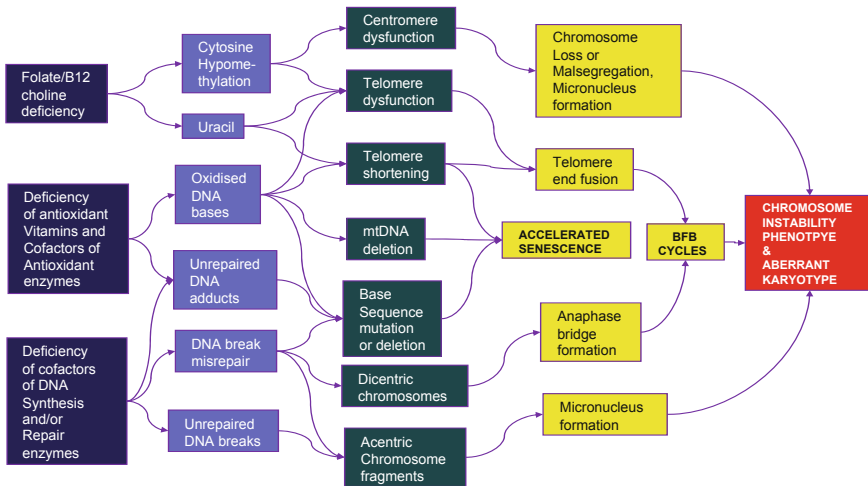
Folate/B12 choline deficiency

Deficiency of antioxidant Vitamins and Cofactors of Antioxidant enzymes

Deficiency of cofactors of DNA Synthesis and/or Repair enzymes

Cytosine Hypomethylation

Uracil

Oxidised DNA bases

Unrepaired DNA adducts

DNA break misrepair

Unrepaired DNA breaks

Centromere dysfunction

Telomere dysfunction

Telomere shortening

mtDNA deletion

Base Sequence mutation or deletion

Dicentric chromosomes

Acentric Chromosome fragments

Chromosome Loss or Malsegregation, Micronucleus formation

Telomere end fusion

ACCELERATED SENESCENCE

Anaphase bridge formation

Micronucleus formation

BFB CYCLES

CHROMOSOME INSTABILITY PHENOTPYE & ABERRANT KARYOTYPE